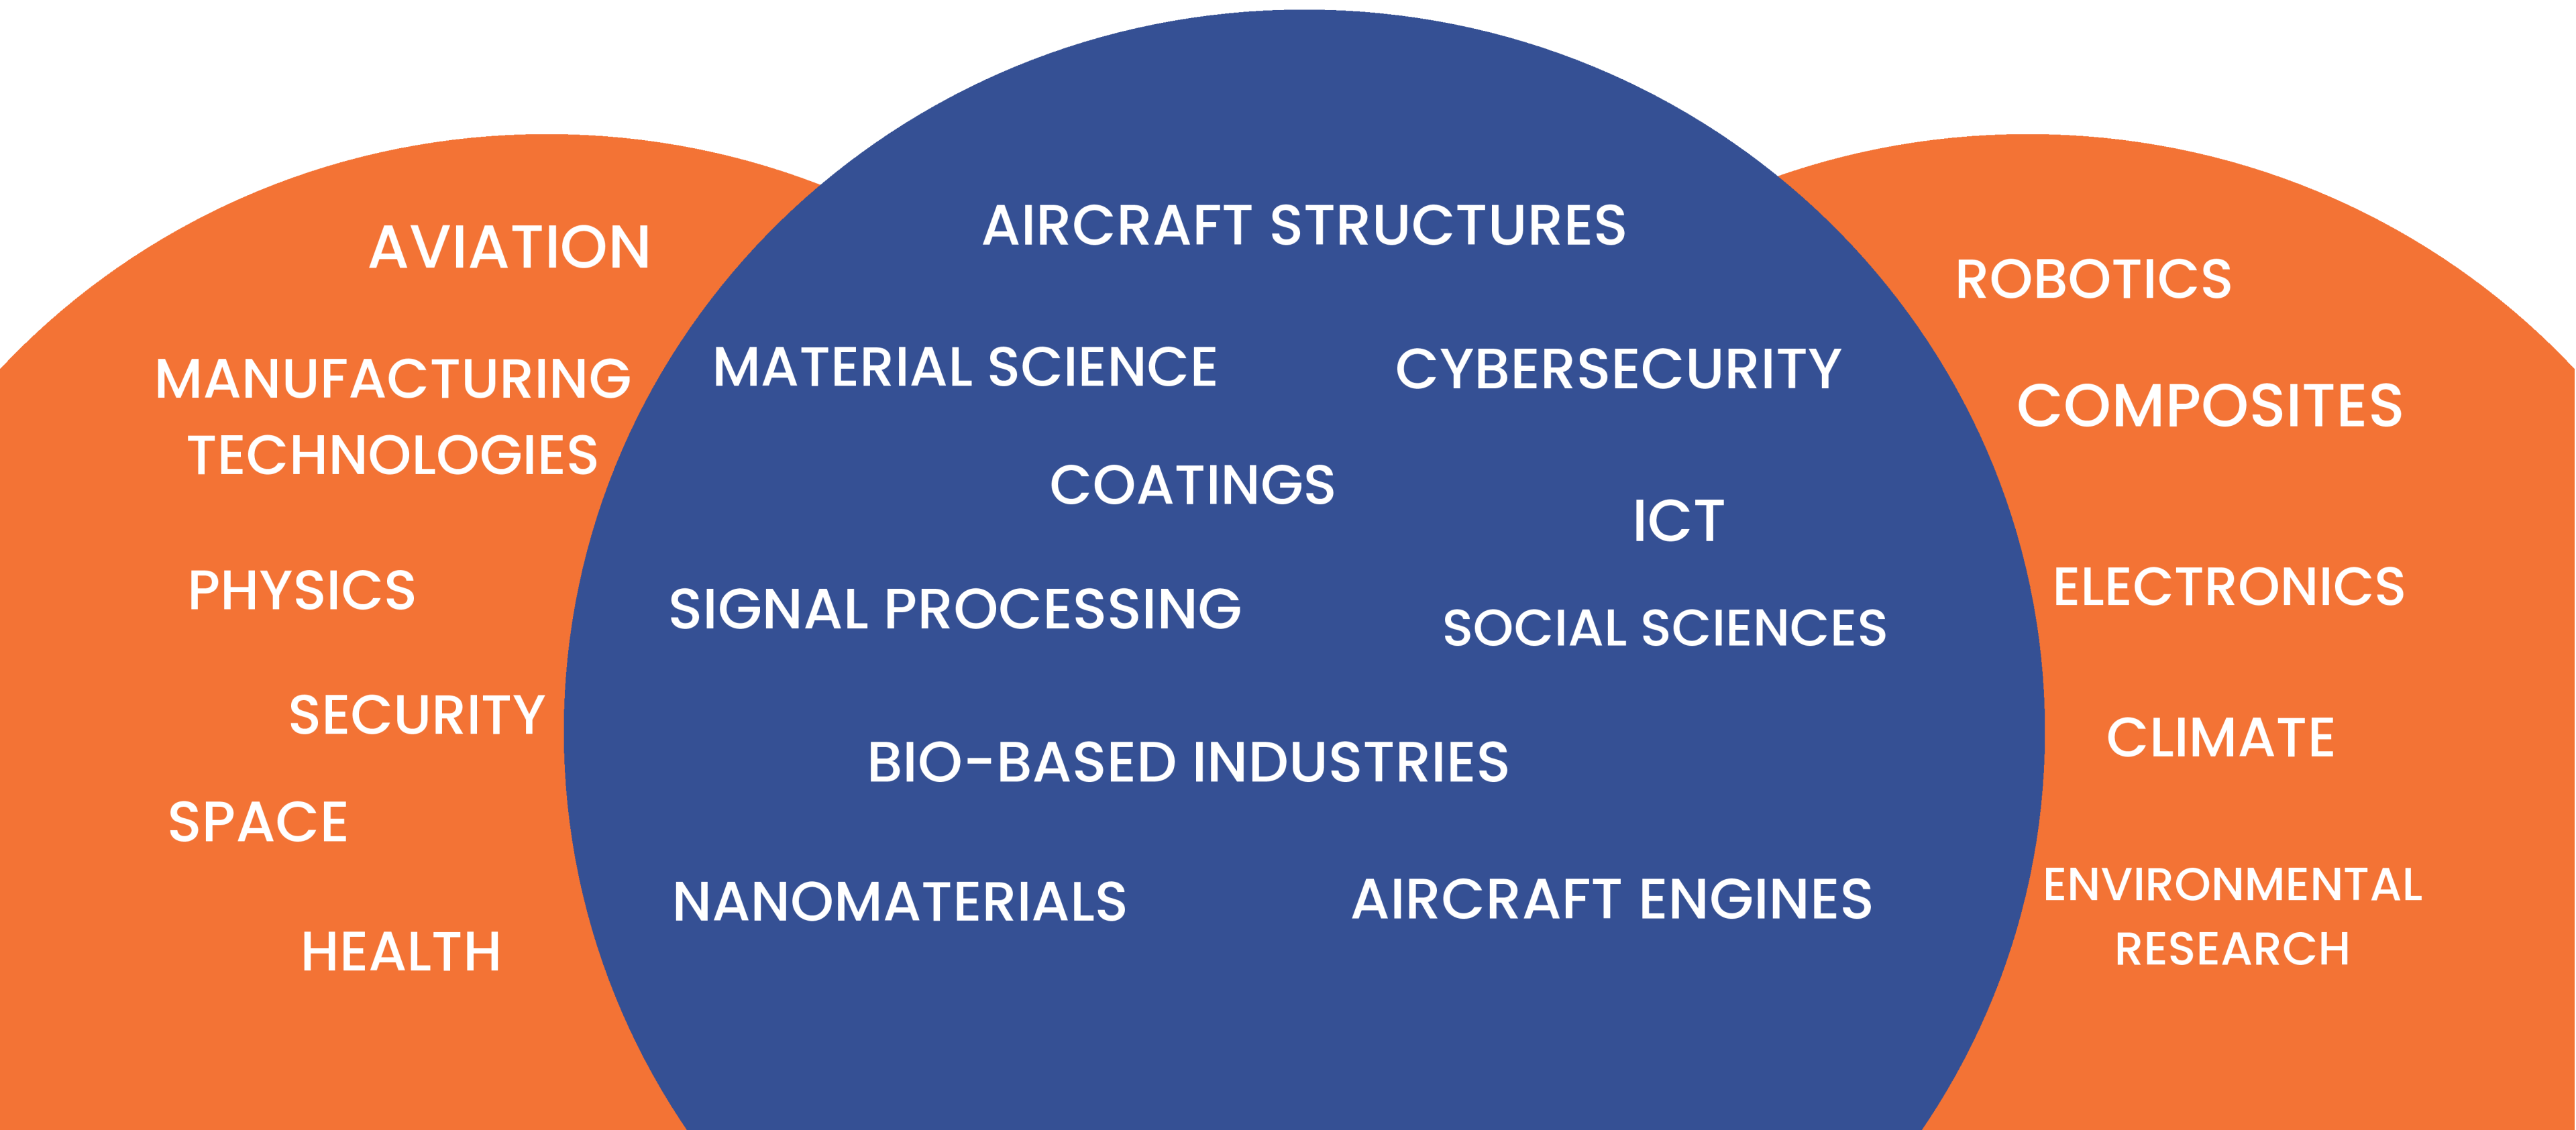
AVIATION

MANUFACTURING TECHNOLOGIES

PHYSICS

SECURITY

SPACE

HEALTH

AIRCRAFT STRUCTURES

MATERIAL SCIENCE

CYBERSECURITY

COATINGS

ICT

SIGNAL PROCESSING

SOCIAL SCIENCES

BIO-BASED INDUSTRIES

NANOMATERIALS

AIRCRAFT ENGINES

ROBOTICS

COMPOSITES

ELECTRONICS

CLIMATE

ENVIRONMENTAL RESEARCH